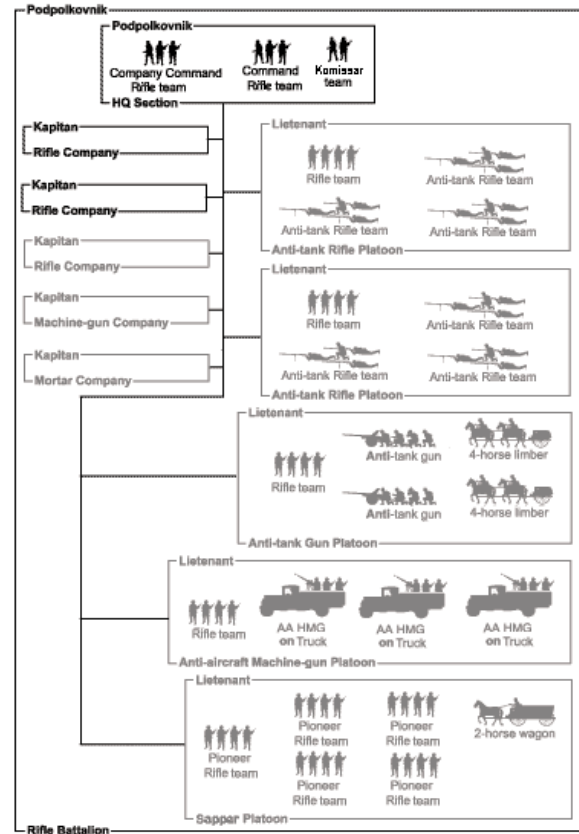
Podpolkovnik

Podpolkovnik
Company Command Rifle team
Command Rifle team
Komissar team
HQ Section

Kapitan
Rifle Company

Kapitan
Rifle Company

Kapitan
Rifle Company

Kapitan
Machine-gun Company

Kapitan
Mortar Company

Lietenant
Rifle team
Anti-tank Rifle team
Anti-tank Rifle team
Anti-tank Rifle team
Anti-tank Rifle Platoon

Lietenant
Rifle team
Anti-tank Rifle team
Anti-tank Rifle team
Anti-tank Rifle team
Anti-tank Rifle Platoon

Lietenant
Rifle team
Anti-tank gun
4-horse limber
Anti-tank gun
4-horse limber
Anti-tank Gun Platoon

Lietenant
Rifle team
AA HMG on Truck
AA HMG on Truck
AA HMG on Truck
Anti-aircraft Machine-gun Platoon

Lietenant
Pioneer Rifle team
Pioneer Rifle team
Pioneer Rifle team
2-horse wagon
Pioneer Rifle team
Pioneer Rifle team
Sapper Platoon

Rifle Battalion